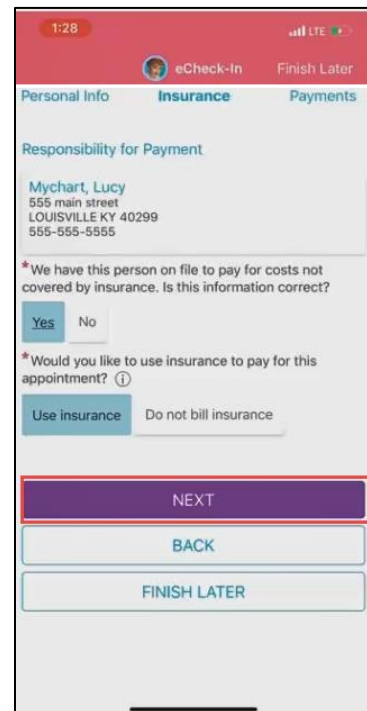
1:28

LTE

eCheck-In

Finish Later

Personal Info

Insurance

Payments

Responsibility for Payment

Mychart, Lucy
555 main street
LOUISVILLE KY 40299
555-555-5555

*We have this person on file to pay for costs not covered by insurance. Is this information correct?

Yes

No

*Would you like to use insurance to pay for this appointment? ⓘ

Use insurance

Do not bill insurance

NEXT

BACK

FINISH LATER